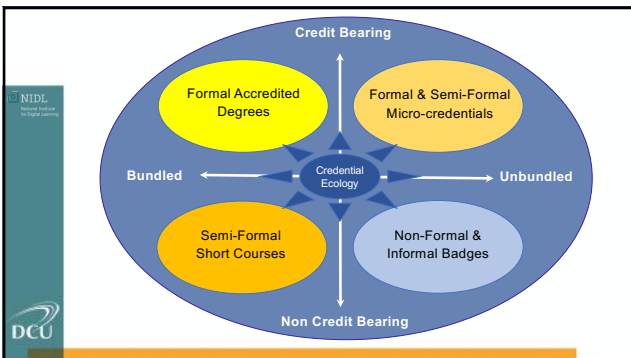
NIDL
National Institute for Digital Learning

DCU

Credit Bearing

Formal Accredited Degrees

Formal & Semi-Formal Micro-credentials

Bundled

Credential Ecology

Unbundled

Semi-Formal Short Courses

Non-Formal & Informal Badges

Non Credit Bearing